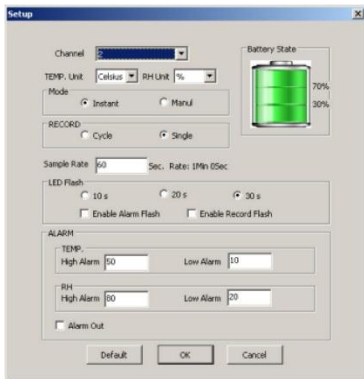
Setup

Channel 2

TEMP. Unit Celsius RH Unit %

Battery State

70%

30%

Mode

Instant

Manul

RECORD

Cycle

Single

Sample Rate 60 Sec. Rate: 1Min 0Sec

LED Flash

10 s

20 s

30 s

Enable Alarm Flash

Enable Record Flash

ALARM

TEMP.

High Alarm 50

Low Alarm 10

RH

High Alarm 80

Low Alarm 20

Alarm Out

Default

OK

Cancel